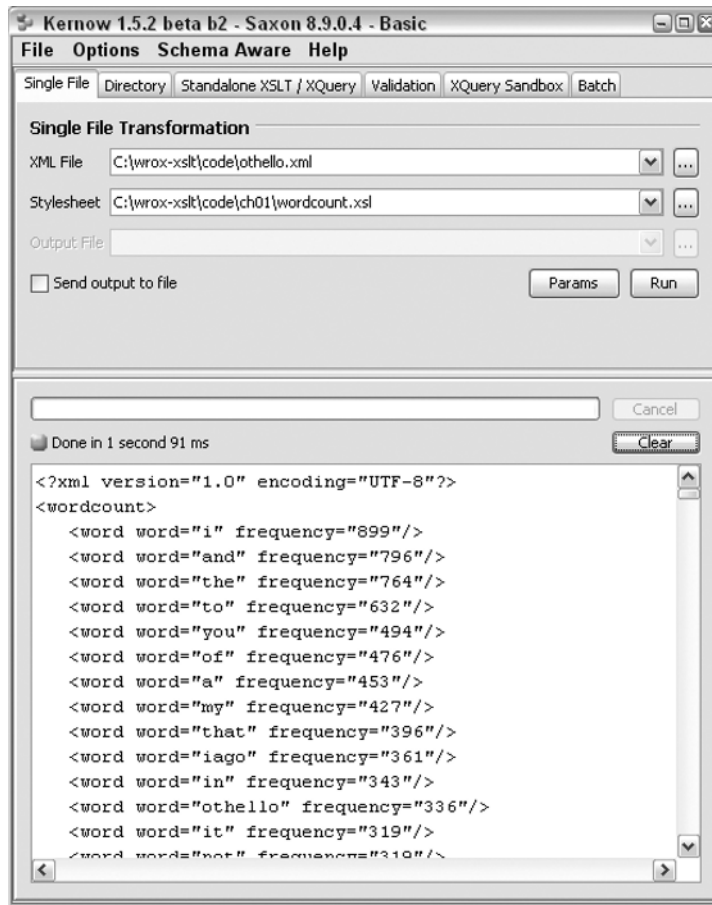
Kernow 1.5.2 beta b2 - Saxon 8.9.0.4 - Basic

File Options Schema Aware Help

Single File | Directory | Standalone XSLT / XQuery | Validation | XQuery Sandbox | Batch

Single File Transformation

XML File C:\wrox-xslt\code\othello.xml ...

Stylesheet C:\wrox-xslt\code\ch01\wordcount.xsl ...

Output File ...

Send output to file

Params Run

Cancel

Done in 1 second 91 ms

Clear

<?xml version="1.0" encoding="UTF-8"?>
<wordcount>
<word word="i" frequency="899"/>
<word word="and" frequency="796"/>
<word word="the" frequency="764"/>
<word word="to" frequency="632"/>
<word word="you" frequency="494"/>
<word word="of" frequency="476"/>
<word word="a" frequency="453"/>
<word word="my" frequency="427"/>
<word word="that" frequency="396"/>
<word word="iago" frequency="361"/>
<word word="in" frequency="343"/>
<word word="othello" frequency="336"/>
<word word="it" frequency="319"/>
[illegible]